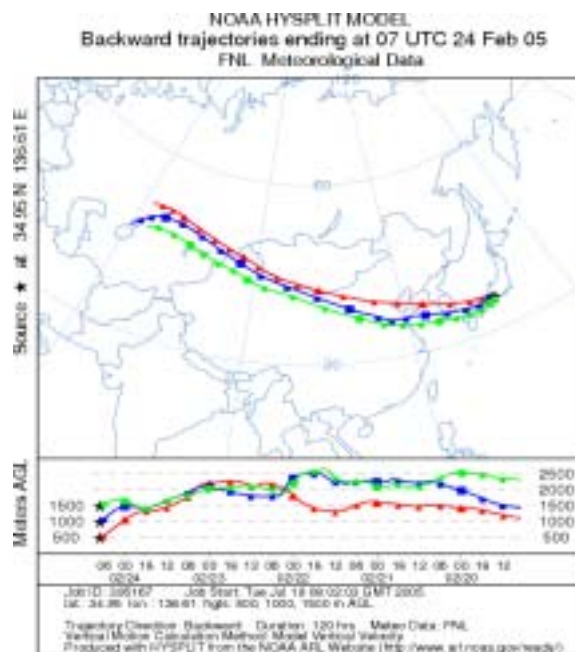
NOAA HYSPLIT MODEL
Backward trajectories ending at 07 UTC 24 Feb 05
FNL Meteorological Data

Source ★ at 34.95 N 136.61 E

60

Meters AGL

1500
1000
500

2500
2000
1500
1000
500

06 00 18 12 06 00 18 12 06 00 18 12 06 00 18 12 06 00 18 12
02/24 02/23 02/22 02/21 02/20

Job ID: 395167 Job Start: Tue Jul 19 09:02:03 GMT 2005
lat.: 34.95 lon.: 136.61 hgts: 500, 1000, 1500 m AGL

Trajectory Direction: Backward Duration: 120 hrs Meteo Data: FNL
Vertical Motion Calculation Method: Model Vertical Velocity
Produced with HYSPLIT from the NOAA ARL Website (http://www.arl.noaa.gov/ready/)